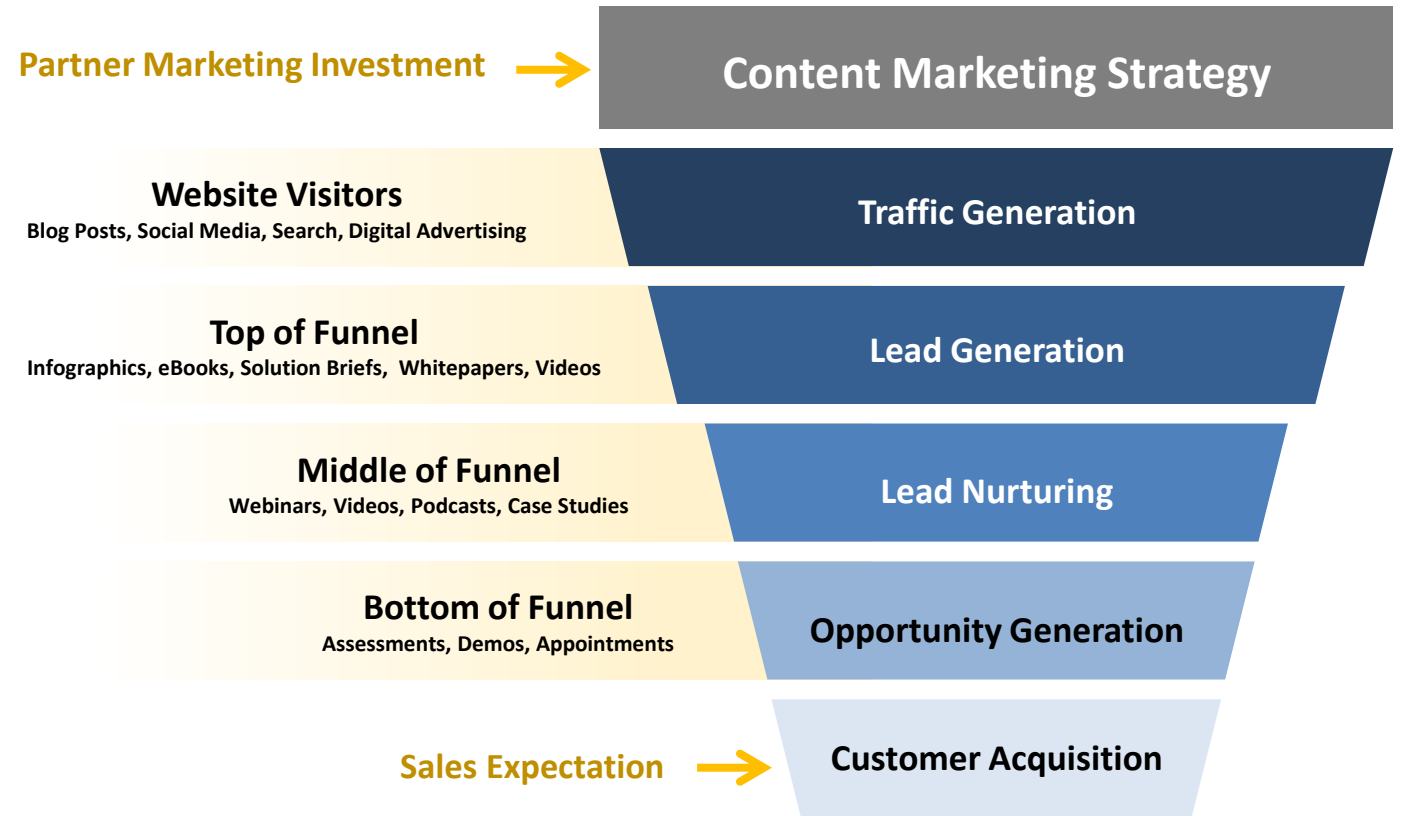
Partner Marketing Investment

Content Marketing Strategy

Website Visitors
Blog Posts, Social Media, Search, Digital Advertising

Traffic Generation

Top of Funnel
Infographics, eBooks, Solution Briefs, Whitepapers, Videos

Lead Generation

Middle of Funnel
Webinars, Videos, Podcasts, Case Studies

Lead Nurturing

Bottom of Funnel
Assessments, Demos, Appointments

Opportunity Generation

Sales Expectation

Customer Acquisition